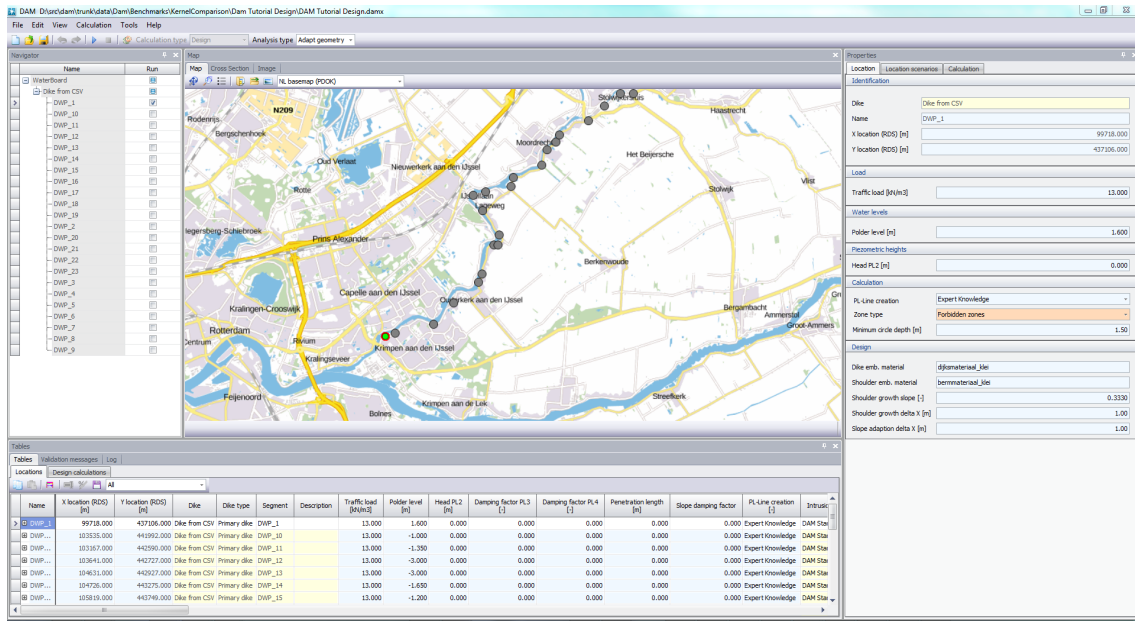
DAM D:\src\dam\trunk\data\Dam\Benchmarks\KernelComparison\Dam Tutorial Design\DAM Tutorial Design.damx

File Edit View Calculation Tools Help

Calculation type Design Analysis type Adapt geometry

Navigator

| Name | Run |
|---|---|
| WaterBoard | |
| Dike from CSV | |
| DWP_1 | ☑ |
| DWP_10 | |
| DWP_11 | |
| DWP_12 | |
| DWP_13 | |
| DWP_14 | |
| DWP_15 | |
| DWP_16 | |
| DWP_17 | |
| DWP_18 | |
| DWP_19 | |
| DWP_2 | |
| DWP_20 | |
| DWP_21 | |
| DWP_22 | |
| DWP_23 | |
| DWP_3 | |
| DWP_4 | |
| DWP_5 | |
| DWP_6 | |
| DWP_7 | |
| DWP_8 | |
| DWP_9 | |

Map

Map Cross Section Image

NL basemap (PDOK)

N209 Rodenrijs Bergschenhoek Oud Verlaat Nieuwerkerk aan den IJssel Moordrecht Stolwijkersluis Haastrecht Het Beijersche Stolwijk Vlist Rotte Lageweg Bergersberg-Schiebroek Prins Alexander Berkenwoude Capelle aan den IJssel Ouderkerk aan den IJssel Bergambacht Ammerstol Groot-Ammers Kralingen-Crooswijk Rotterdam Centrum Rivium Kralingseveer Krimpen aan den IJssel Feijenoord Krimpen aan de Lek Streefkerk Bolnes

Properties

Location Location scenarios Calculation

Identification
Dike Dike from CSV
Name DWP_1
X location (RDS) [m] 99718.000
Y location (RDS) [m] 437106.000

Load
Traffic load [kN/m3] 13.000

Water levels
Polder level [m] 1.600

Piezometric heights
Head PL2 [m] 0.000

Calculation
PL-Line creation Expert Knowledge
Zone type Forbidden zones
Minimum circle depth [m] 1.50

Design
Dike emb. material dijksmateriaal_klei
Shoulder emb. material bermmateriaal_klei
Shoulder growth slope [-] 0.3330
Shoulder growth delta X [m] 1.00
Slope adaption delta X [m] 1.00

Tables

Tables Validation messages Log

Locations Design calculations

All

| Name | X location (RDS) [m] | Y location (RDS) [m] | Dike | Dike type | Segment | Description | Traffic load [kN/m3] | Polder level [m] | Head PL2 [m] | Damping factor PL3 [-] | Damping factor PL4 [-] | Penetration length [m] | Slope damping factor | PL-Line creation [-] | Intrusi |
|---|---|---|---|---|---|---|---|---|---|---|---|---|---|---|---|
| DWP_1 | 99718.000 | 437106.000 | Dike from CSV | Primary dike | DWP_1 | | 13.000 | 1.600 | 0.000 | 0.000 | 0.000 | 0.000 | 0.000 | Expert Knowledge | DAM Sta |
| DWP... | 103535.000 | 441992.000 | Dike from CSV | Primary dike | DWP_10 | | 13.000 | -1.000 | 0.000 | 0.000 | 0.000 | 0.000 | 0.000 | Expert Knowledge | DAM Sta |
| DWP... | 103167.000 | 442590.000 | Dike from CSV | Primary dike | DWP_11 | | 13.000 | -1.350 | 0.000 | 0.000 | 0.000 | 0.000 | 0.000 | Expert Knowledge | DAM Sta |
| DWP... | 103641.000 | 442727.000 | Dike from CSV | Primary dike | DWP_12 | | 13.000 | -3.000 | 0.000 | 0.000 | 0.000 | 0.000 | 0.000 | Expert Knowledge | DAM Sta |
| DWP... | 104631.000 | 442927.000 | Dike from CSV | Primary dike | DWP_13 | | 13.000 | -3.000 | 0.000 | 0.000 | 0.000 | 0.000 | 0.000 | Expert Knowledge | DAM Sta |
| DWP... | 104726.000 | 443275.000 | Dike from CSV | Primary dike | DWP_14 | | 13.000 | -1.650 | 0.000 | 0.000 | 0.000 | 0.000 | 0.000 | Expert Knowledge | DAM Sta |
| DWP... | 105819.000 | 443749.000 | Dike from CSV | Primary dike | DWP_15 | | 13.000 | -1.200 | 0.000 | 0.000 | 0.000 | 0.000 | 0.000 | Expert Knowledge | DAM Sta |